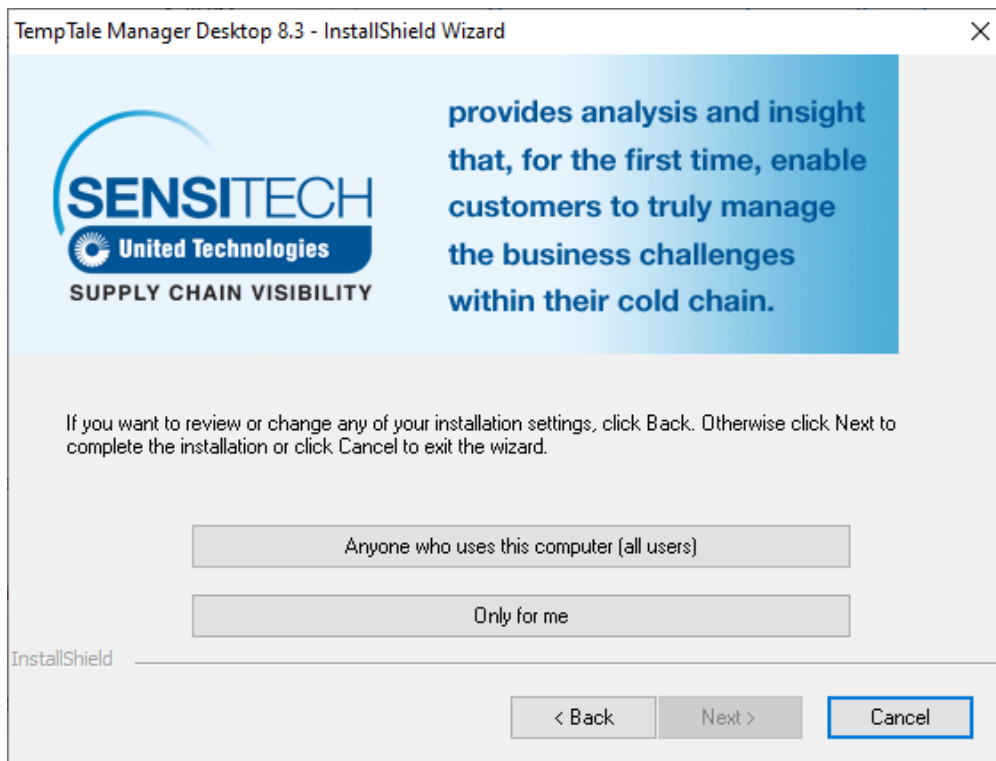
TempTale Manager Desktop 8.3 - InstallShield Wizard

×

SENSITECH
United Technologies
SUPPLY CHAIN VISIBILITY

provides analysis and insight that, for the first time, enable customers to truly manage the business challenges within their cold chain.

If you want to review or change any of your installation settings, click Back. Otherwise click Next to complete the installation or click Cancel to exit the wizard.

Anyone who uses this computer (all users)

Only for me

InstallShield

< Back

Next >

Cancel